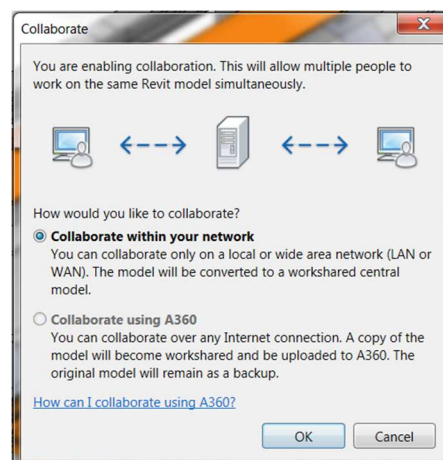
Collaborate

X

You are enabling collaboration. This will allow multiple people to work on the same Revit model simultaneously.

How would you like to collaborate?

Collaborate within your network
You can collaborate only on a local or wide area network (LAN or WAN). The model will be converted to a workshared central model.

Collaborate using A360
You can collaborate over any Internet connection. A copy of the model will become workshared and be uploaded to A360. The original model will remain as a backup.

How can I collaborate using A360?

OK

Cancel